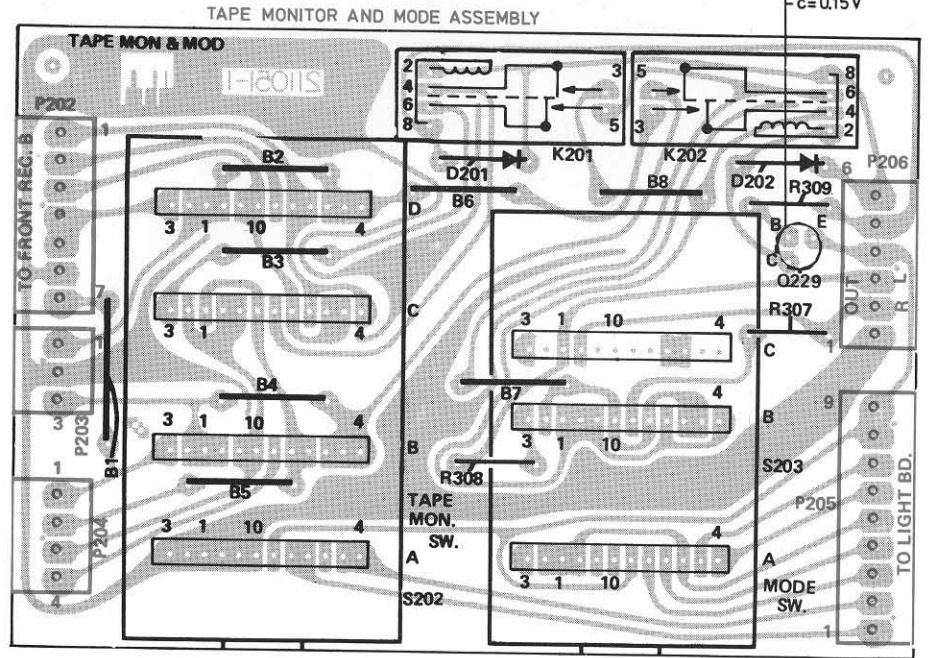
TAPE MONITOR AND MODE ASSEMBLY

c=0.15V

TAPE MON & MOD

211051-1

P202

1

TO FRONT REC. B

2
4
6
8

3

5

K201

5

3

8
6
4
2

K202

D201

B6

B8

D202

R309

6

P206

B2

3 1 10 4

D

B

E

B3

C

Q229

OUT L R

3 1 10 4

C

7

1

3

P203

B1

R307

3 1 10 4

C

1

B4

B7

4

3 1 10 4

B

3 1 10

B

9

R308

S203

B5

TAPE MON. SW.

P205

TO LIGHT BD.

1

P204

4

3 1 10 4

A

4

A

3 1 10

MODE SW.

S202

1